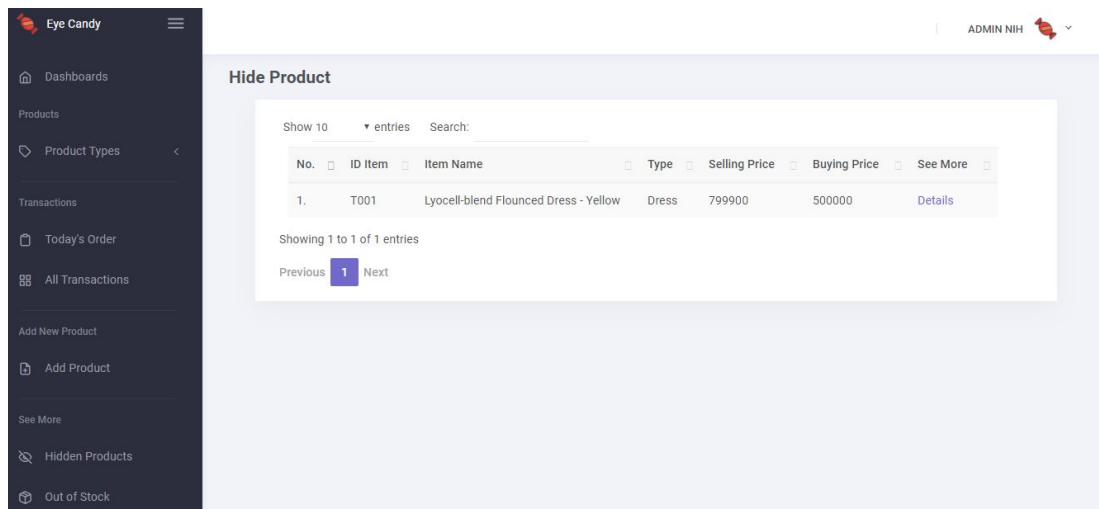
Eye Candy

Dashboards

Products

Product Types

Transactions

Today's Order

All Transactions

Add New Product

Add Product

See More

Hidden Products

Out of Stock

ADMIN NIH

Hide Product

Show 10 entries Search:

| No. | ID Item | Item Name | Type | Selling Price | Buying Price | See More |
|---|---|---|---|---|---|---|
| 1. | T001 | Lyocell-blend Flounced Dress - Yellow | Dress | 799900 | 500000 | Details |

Showing 1 to 1 of 1 entries

Previous 1 Next